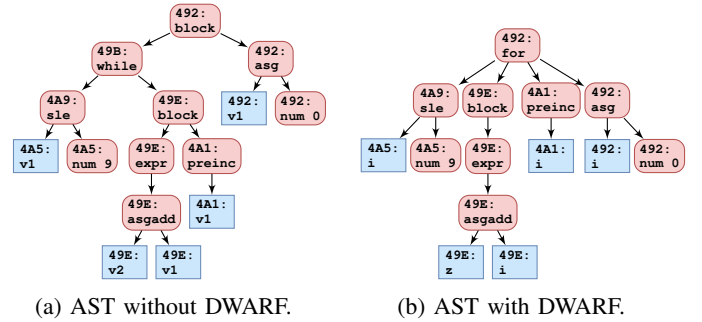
492: block

49B: while

492: asg

4A9: sle

49E: block

492: v1

492: num 0

4A5: v1

4A5: num 9

49E: expr

4A1: preinc

4A1: v1

49E: asgadd

49E: v2

49E: v1

(a) AST without DWARF.

492: for

4A9: sle

49E: block

4A1: preinc

492: asg

4A5: i

4A5: num 9

49E: expr

4A1: i

492: i

492: num 0

49E: asgadd

49E: z

49E: i

(b) AST with DWARF.